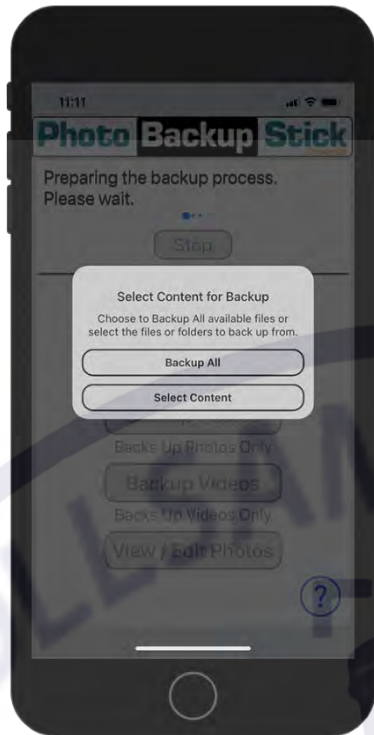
11:11

Photo Backup Stick

Preparing the backup process. Please wait.

Stop

Select Content for Backup

Choose to Backup All available files or select the files or folders to back up from.

Backup All

Select Content

Back Up Photos Only

Backup Videos

Back Up Videos Only

View / Edit Photos

?